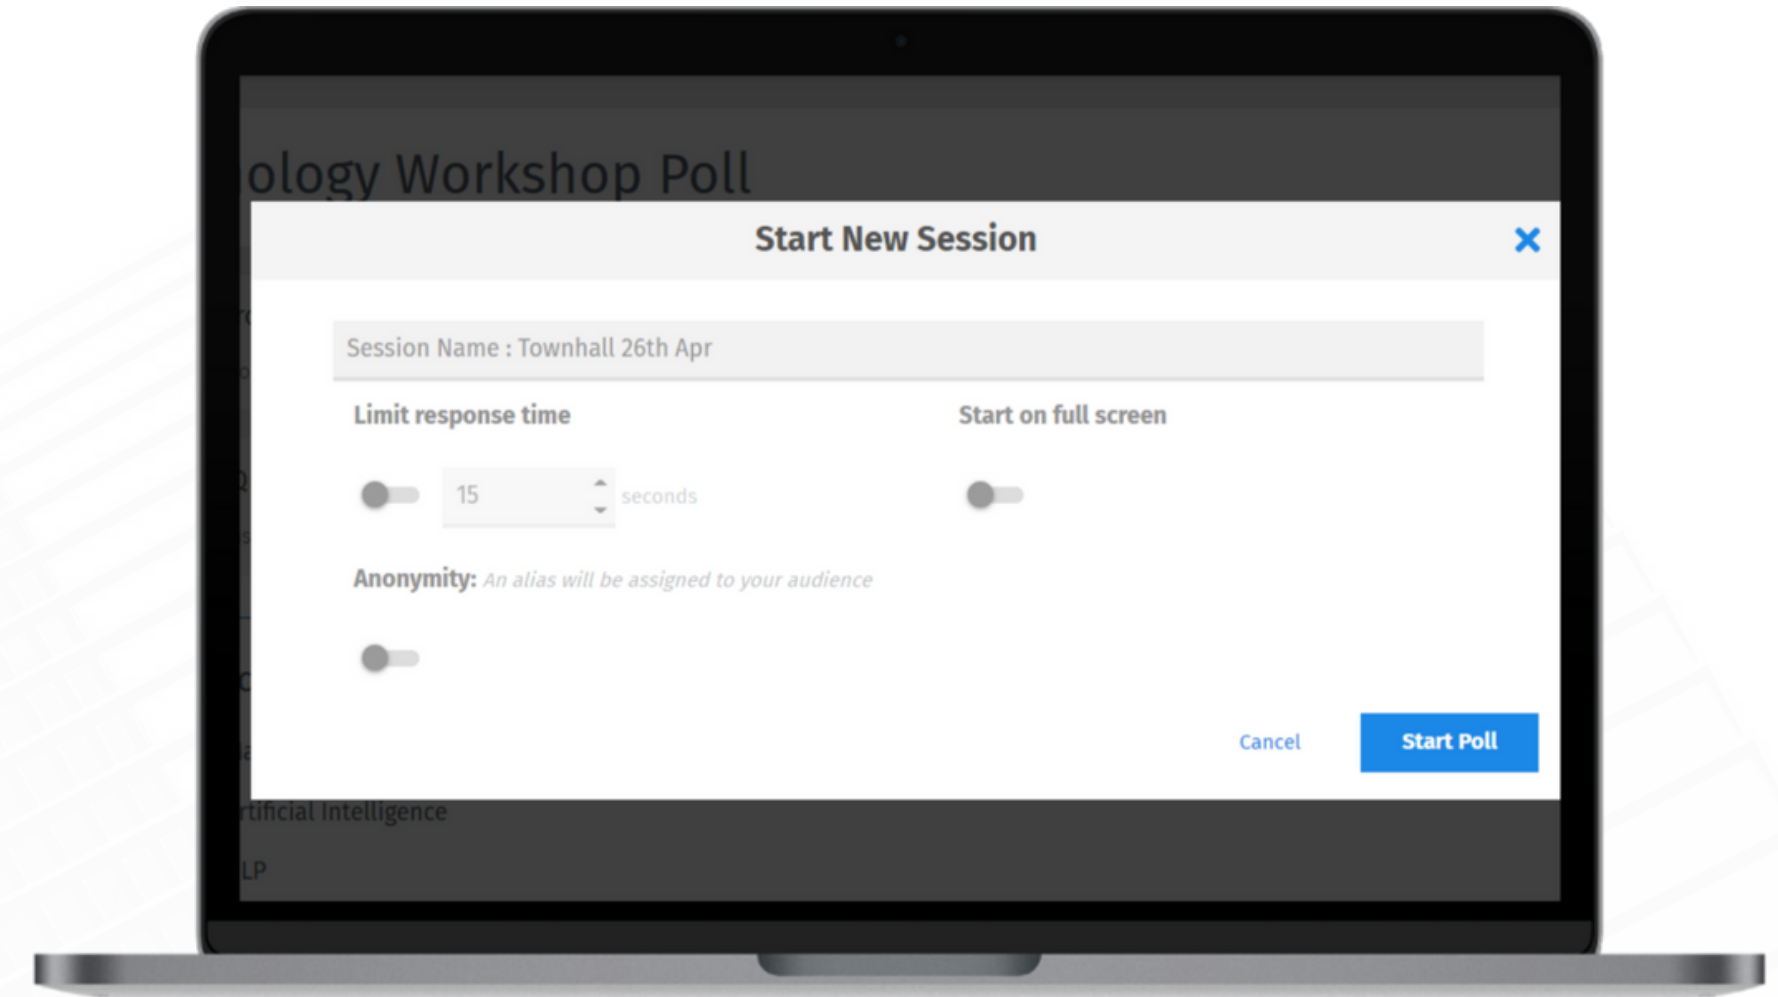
ology Workshop Poll

Start New Session

Session Name : Townhall 26th Apr

Limit response time

15 seconds

Start on full screen

Anonymity: An alias will be assigned to your audience

Cancel

Start Poll

rtificial Intelligence

LP